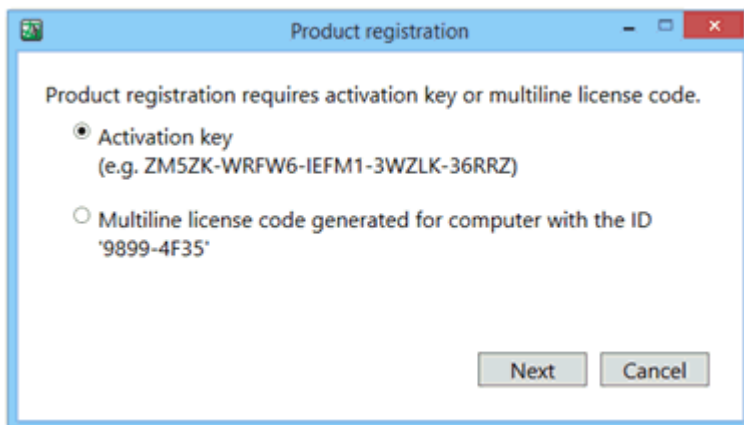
Product registration

Product registration requires activation key or multiline license code.

Activation key
(e.g. ZM5ZK-WRFW6-IEFM1-3WZLK-36RRZ)

Multiline license code generated for computer with the ID '9899-4F35'

Next Cancel